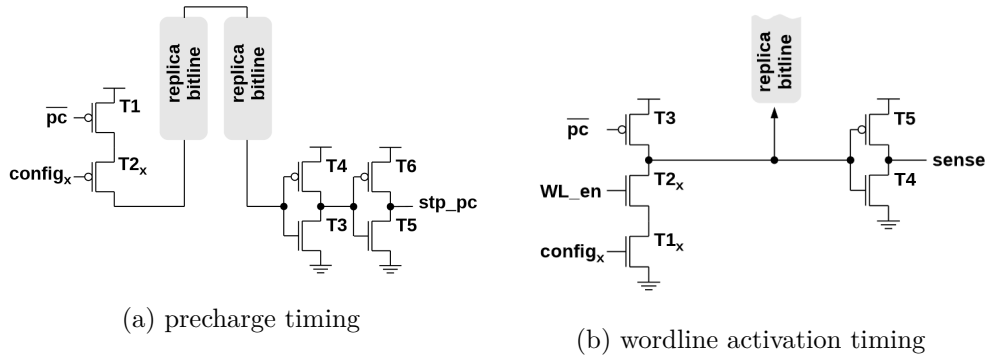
replica bitline

replica bitline

$\overline{pc}$

T1

config$_x$

T2$_x$

T4

T6

stp_pc

T3

T5

(a) precharge timing

replica bitline

$\overline{pc}$

T3

T5

sense

WL_en

T2$_x$

T4

config$_x$

T1$_x$

(b) wordline activation timing